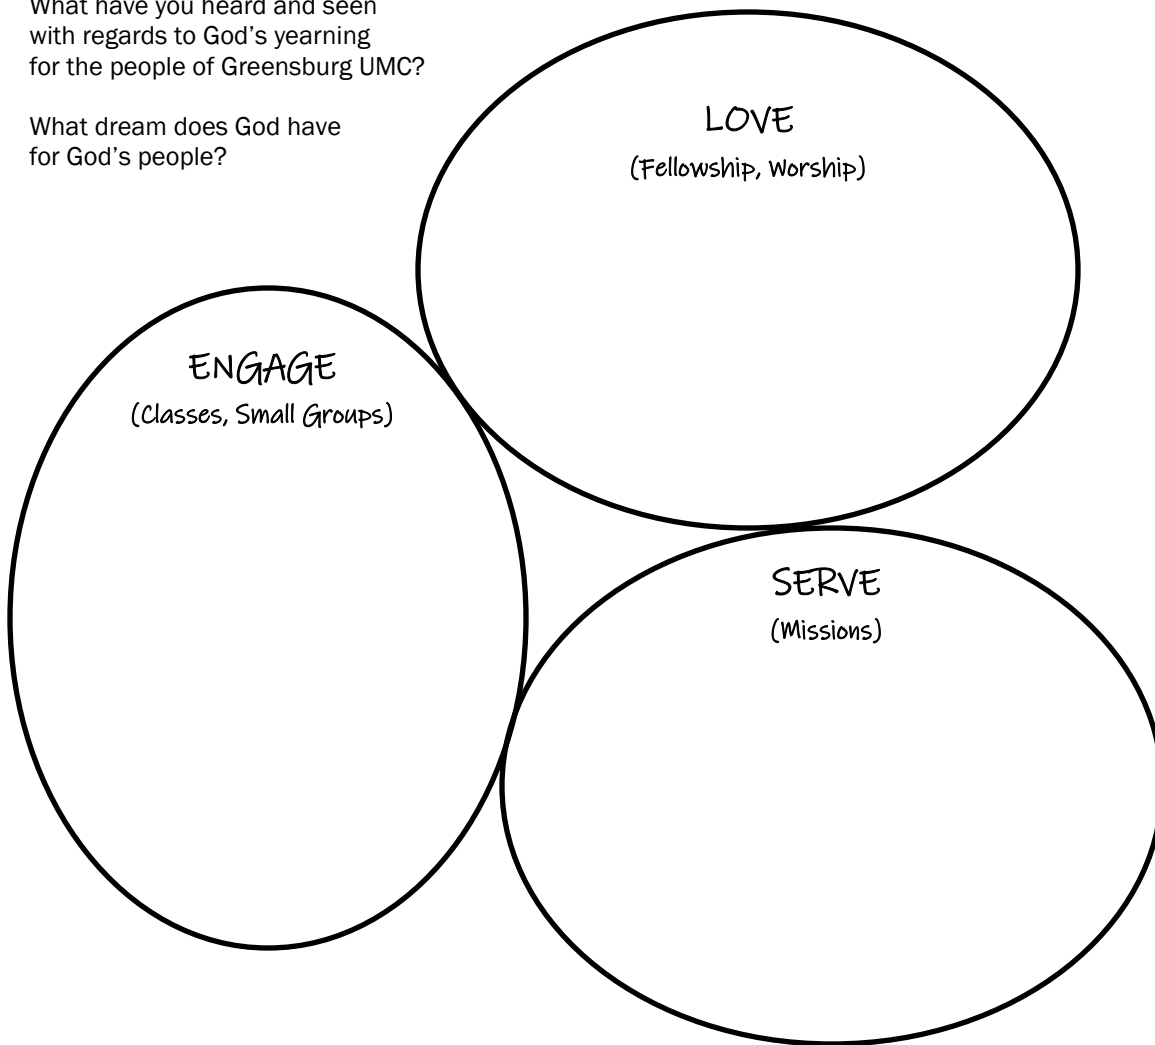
What have you heard and seen with regards to God's yearning for the people of Greensburg UMC?

What dream does God have for God's people?

LOVE
(Fellowship, Worship)

ENGAGE
(Classes, Small Groups)

SERVE
(Missions)